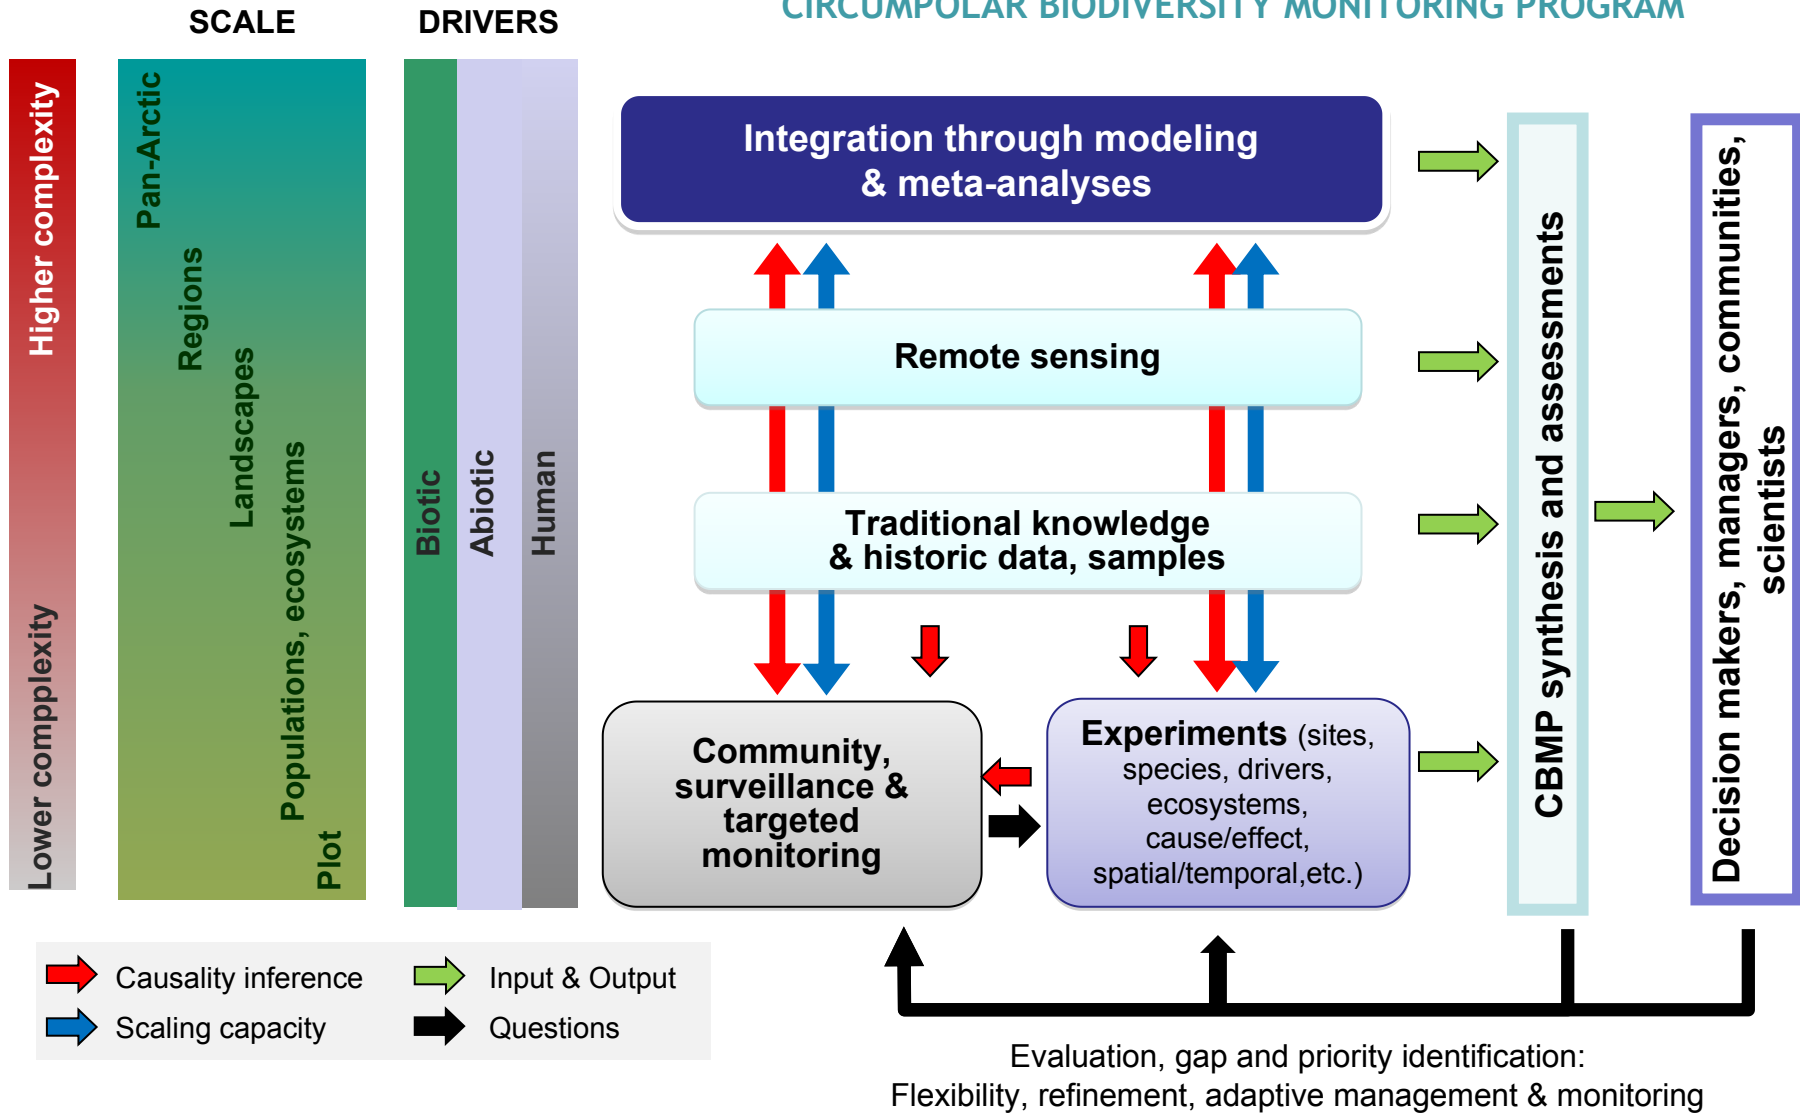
SCALE

DRIVERS

CIRCUMPOLAR BIODIVERSITY MONITORING PROGRAM

Higher complexity

Lower compplexity

Pan-Arctic

Regions

Landscapes

Populations, ecosystems

Plot

Biotic

Abiotic

Human

Integration through modeling & meta-analyses

Remote sensing

Traditional knowledge & historic data, samples

Community, surveillance & targeted monitoring

Experiments (sites, species, drivers, ecosystems, cause/effect, spatial/temporal,etc.)

CBMP synthesis and assessments

Decision makers, managers, communities, scientists

Causality inference

Scaling capacity

Input & Output

Questions

Evaluation, gap and priority identification: Flexibility, refinement, adaptive management & monitoring